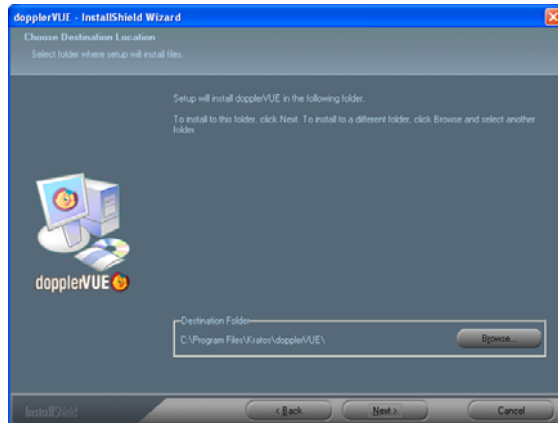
dopplerVUE - InstallShield Wizard

Choose Destination Location

Select folder where setup will install files.

Setup will install dopplerVUE in the following folder.

To install to this folder, click Next. To install to a different folder, click Browse and select another folder.

dopplerVUE

Destination Folder

C:\Program Files\Kratos\dopplerVUE\

Browse...

InstallShield

< Back

Next >

Cancel